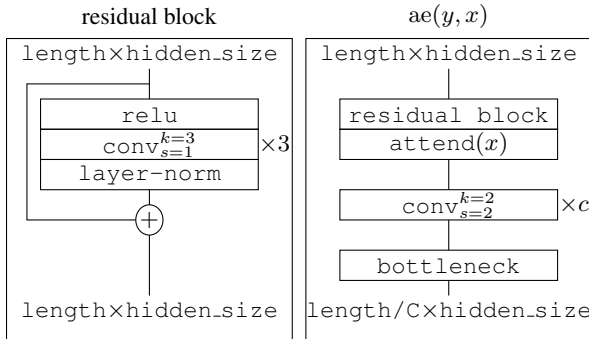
residual block

length×hidden_size

relu

$\text{conv}_{s=1}^{k=3}$

layer-norm

×3

$+$

length×hidden_size

$\text{ae}(y, x)$

length×hidden_size

residual block

attend$(x)$

$\text{conv}_{s=2}^{k=2}$

$\times c$

bottleneck

length/C×hidden_size